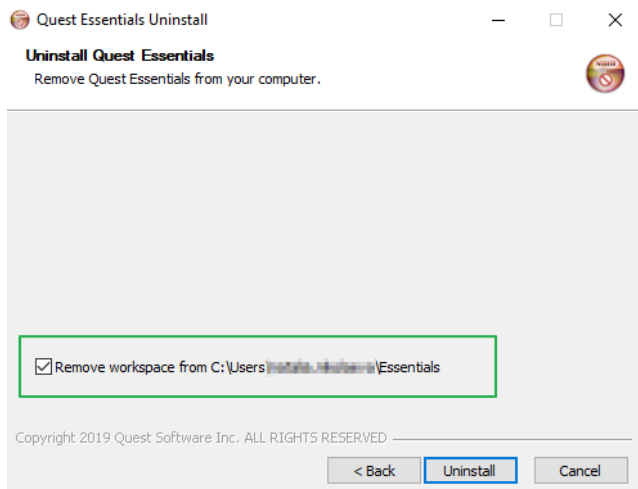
Quest Essentials Uninstall

Uninstall Quest Essentials

Remove Quest Essentials from your computer.

Remove workspace from C:\Users\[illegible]\Essentials

Copyright 2019 Quest Software Inc. ALL RIGHTS RESERVED

< Back

Uninstall

Cancel